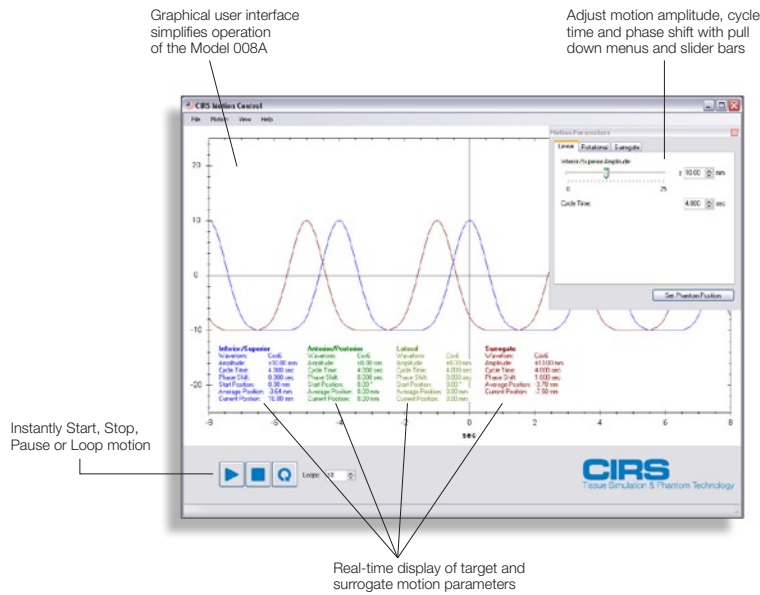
Graphical user interface simplifies operation of the Model 008A

Adjust motion amplitude, cycle time and phase shift with pull down menus and slider bars

CIRS Motion Control

File Motion View Help

Motion Parameters

Linear Rotational Surrogate

Inferior/Superior Amplitude

± 10.00 mm

0 25

Cycle Time: 4.000 sec

Set Phantom Position

20

10

0

-10

-20

-8 -6 -4 -2 0 2 4 6 8

sec

Inferior/Superior
Waveform: Cos6
Amplitude: ±10.00 mm
Cycle Time: 4.000 sec
Phase Shift: 0.000 sec
Start Position: 0.00 mm
Average Position: -3.64 mm
Current Position: 10.00 mm

Anterior/Posterior
Waveform: Cos6
Amplitude: ±0.00 mm
Cycle Time: 4.000 sec
Phase Shift: 0.000 sec
Start Position: 0.00 °
Average Position: 0.00 mm
Current Position: 0.00 mm

Lateral
Waveform: Cos6
Amplitude: ±0.00 mm
Cycle Time: 4.000 sec
Phase Shift: 0.000 sec
Start Position: 0.00 °
Average Position: 0.00 mm
Current Position: 0.00 mm

Surrogate
Waveform: Cos6
Amplitude: ±10.00 mm
Cycle Time: 4.000 sec
Phase Shift: 1.000 sec
Average Position: -3.70 mm
Current Position: 2.50 mm

Instantly Start, Stop, Pause or Loop motion

Loops: 10

CIRS
Tissue Simulation & Phantom Technology

Real-time display of target and surrogate motion parameters